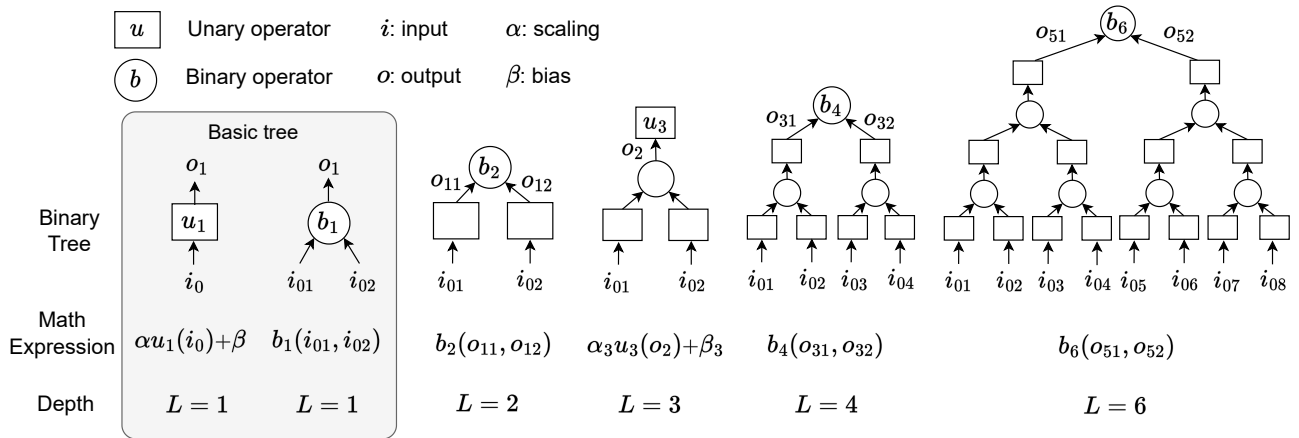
$u$ Unary operator $i$: input $\alpha$: scaling

$b$ Binary operator $o$: output $\beta$: bias

Basic tree

Binary Tree

Math Expression

Depth

$o_1$

$u_1$

$i_0$

$\alpha u_1(i_0)+\beta$

$L=1$

$o_1$

$b_1$

$i_{01}$ $i_{02}$

$b_1(i_{01}, i_{02})$

$L=1$

$o_{11}$ $b_2$ $o_{12}$

$i_{01}$ $i_{02}$

$b_2(o_{11}, o_{12})$

$L=2$

$u_3$

$o_2$

$i_{01}$ $i_{02}$

$\alpha_3 u_3(o_2)+\beta_3$

$L=3$

$o_{31}$ $b_4$ $o_{32}$

$i_{01}$ $i_{02}$ $i_{03}$ $i_{04}$

$b_4(o_{31}, o_{32})$

$L=4$

$o_{51}$ $b_6$ $o_{52}$

$i_{01}$ $i_{02}$ $i_{03}$ $i_{04}$ $i_{05}$ $i_{06}$ $i_{07}$ $i_{08}$

$b_6(o_{51}, o_{52})$

$L=6$